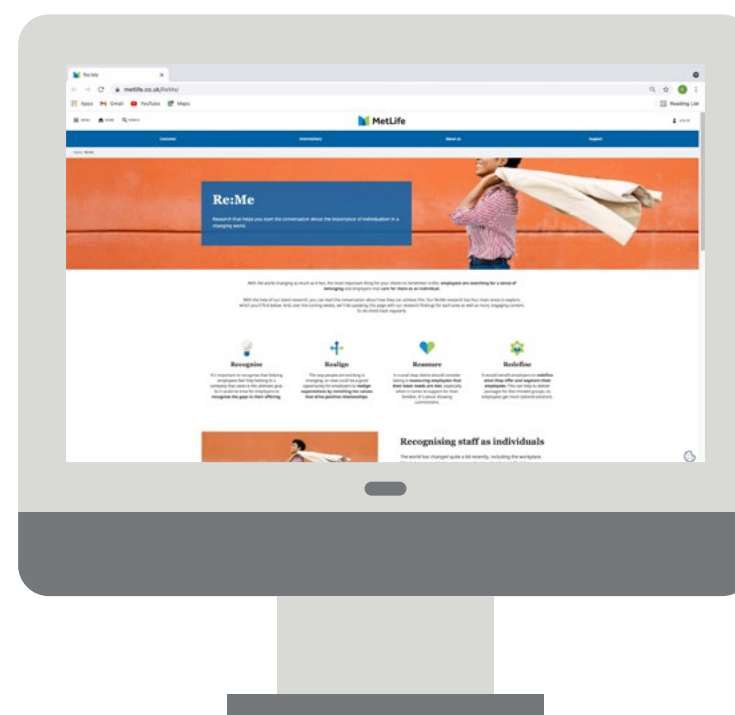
Re:Me

metlife.co.uk/ReMe/

Apps Gmail YouTube Maps

Reading List

MetLife

Customer Intermediary About us Support

Re:Me

Research that helps you start the conversation about the importance of individualism in a changing world.

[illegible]

Recognise

Realign

Reassure

Redefine

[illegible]

Recognising staff as individuals

The world has changed quite a bit recently, including the workplace.